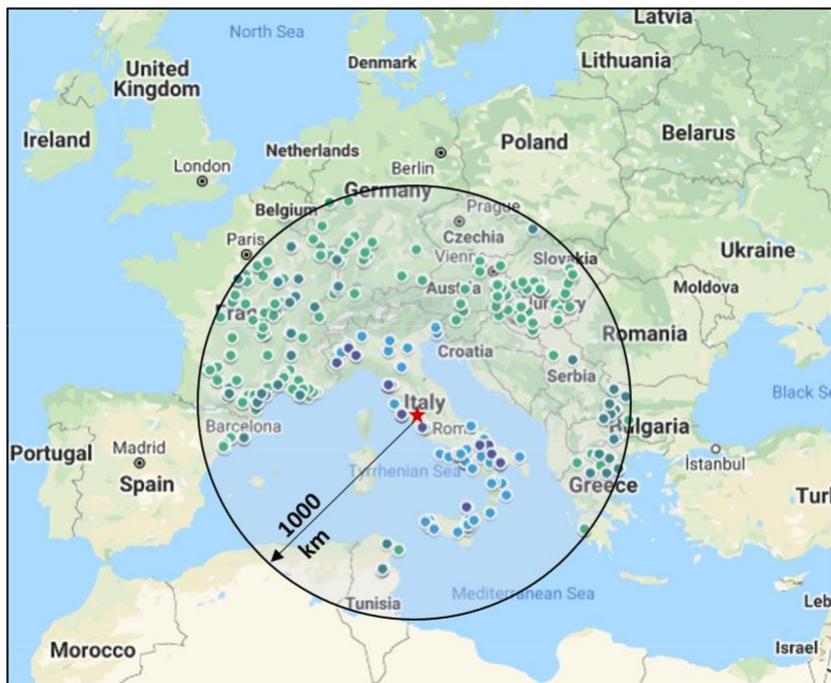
North Sea
Latvia
United Kingdom
Denmark
Lithuania
Ireland
London
Netherlands
Berlin
Poland
Belarus
Germany
Belgium
Prague
Paris
Czechia
Ukraine
Vienna
Slovakia
Austria
Moldova
Hungary
France
Romania
Croatia
Serbia
Black Sea
Italy
Barcelona
Rome
Bulgaria
Portugal
Madrid
Spain
Tyrrhenian Sea
Istanbul
Greece
Turkey
1000 km
Mediterranean Sea
Tunisia
Lebanon
Morocco
Israel